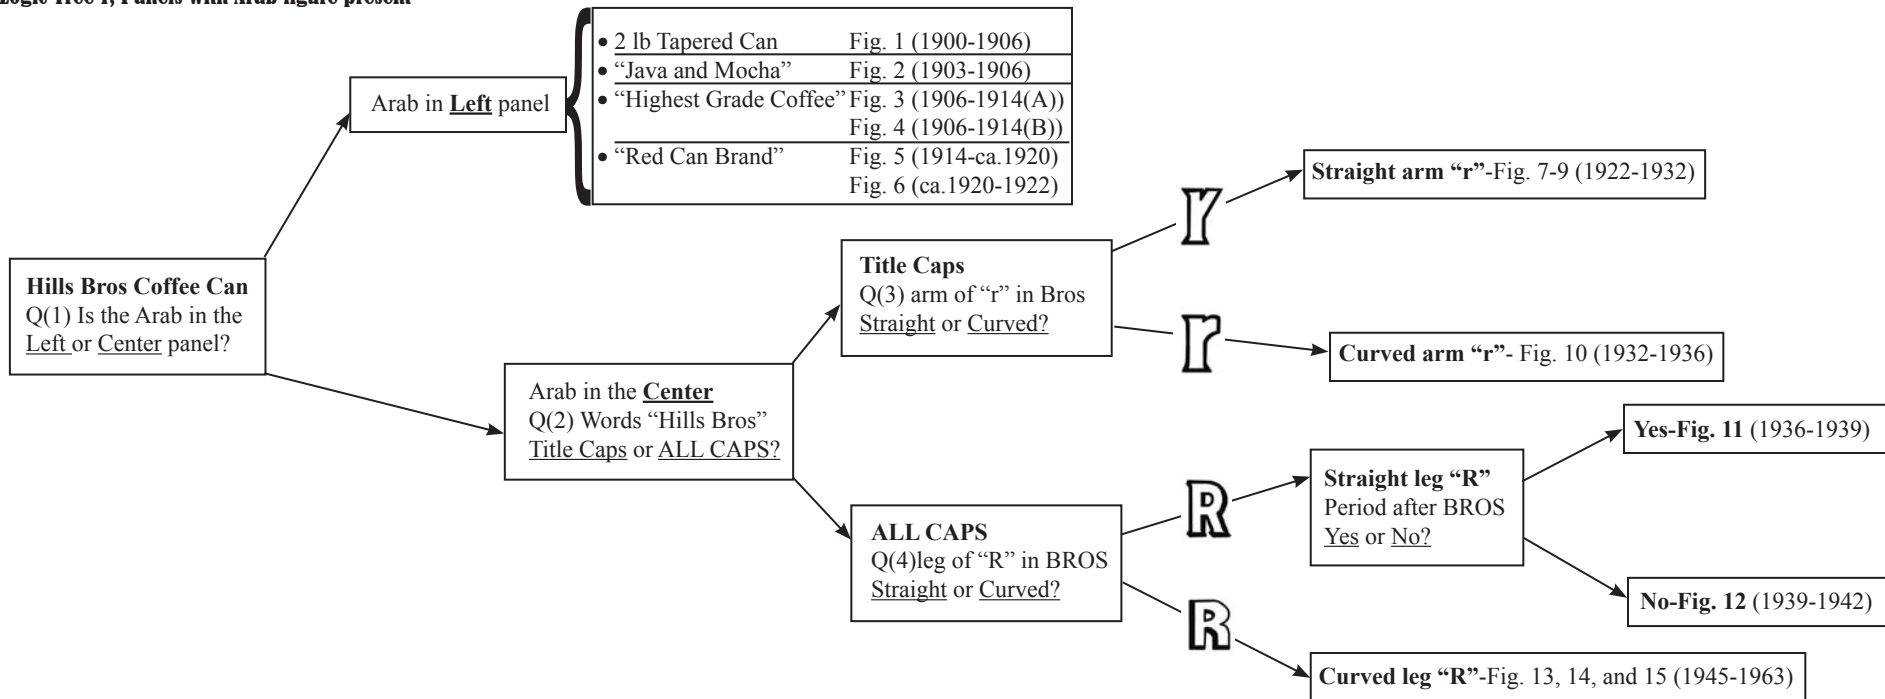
Logic Tree 1, Panels with Arab figure present

Hills Bros Coffee Can
Q(1) Is the Arab in the Left or Center panel?

Arab in Left panel

• 2 lb Tapered Can Fig. 1 (1900-1906)
• "Java and Mocha" Fig. 2 (1903-1906)
• "Highest Grade Coffee" Fig. 3 (1906-1914(A))
Fig. 4 (1906-1914(B))
• "Red Can Brand" Fig. 5 (1914-ca.1920)
Fig. 6 (ca.1920-1922)

Arab in the Center
Q(2) Words "Hills Bros" Title Caps or ALL CAPS?

Title Caps
Q(3) arm of "r" in Bros Straight or Curved?

r

Straight arm "r"-Fig. 7-9 (1922-1932)

r

Curved arm "r"- Fig. 10 (1932-1936)

ALL CAPS
Q(4)leg of "R" in BROS Straight or Curved?

R

Straight leg "R"
Period after BROS
Yes or No?

Yes-Fig. 11 (1936-1939)

No-Fig. 12 (1939-1942)

R

Curved leg "R"-Fig. 13, 14, and 15 (1945-1963)